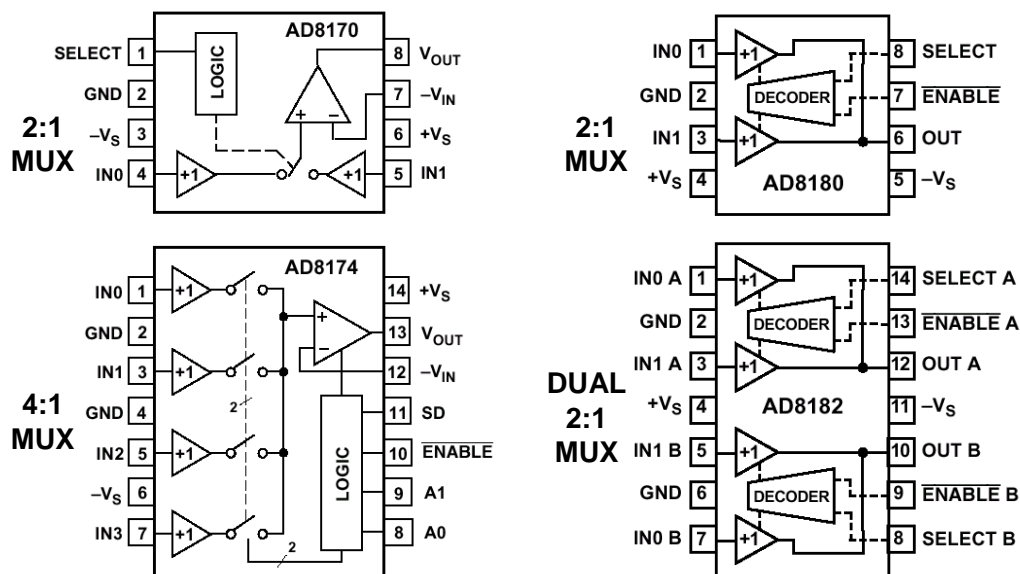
2:1 MUX

AD8170

SELECT 1
GND 2
$-V_S$ 3
IN0 4

LOGIC

+1
+1
+
−

8 $V_{OUT}$
7 $-V_{IN}$
6 $+V_S$
5 IN1

2:1 MUX

IN0 1
GND 2
IN1 3
$+V_S$ 4

+1
+1
DECODER
AD8180

8 SELECT
7 $\overline{ENABLE}$
6 OUT
5 $-V_S$

4:1 MUX

AD8174

IN0 1
GND 2
IN1 3
GND 4
IN2 5
$-V_S$ 6
IN3 7

+1
+1
+1
+1
+
−
2
2
LOGIC

14 $+V_S$
13 $V_{OUT}$
12 $-V_{IN}$
11 SD
10 $\overline{ENABLE}$
9 A1
8 A0

DUAL 2:1 MUX

IN0 A 1
GND 2
IN1 A 3
$+V_S$ 4
IN1 B 5
GND 6
IN0 B 7

+1
+1
DECODER
AD8182
+1
DECODER
+1

14 SELECT A
13 $\overline{ENABLE}$ A
12 OUT A
11 $-V_S$
10 OUT B
9 $\overline{ENABLE}$ B
8 SELECT B